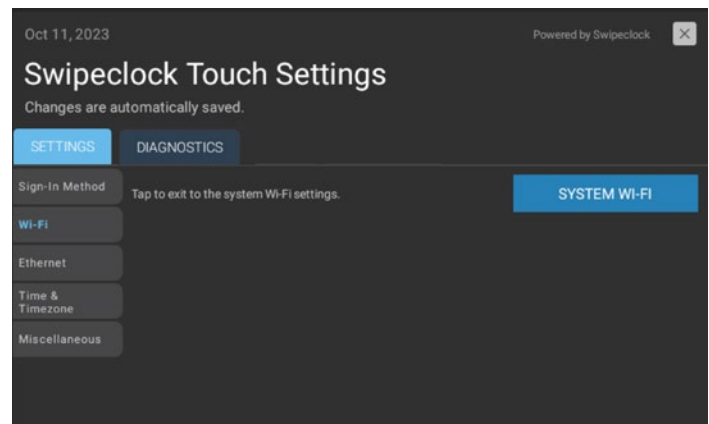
Oct 11, 2023

Powered by Swipeclock

Swipeclock Touch Settings

Changes are automatically saved.

SETTINGS

DIAGNOSTICS

Sign-In Method

Wi-Fi

Ethernet

Time & Timezone

Miscellaneous

Tap to exit to the system Wi-Fi settings.

SYSTEM WI-FI